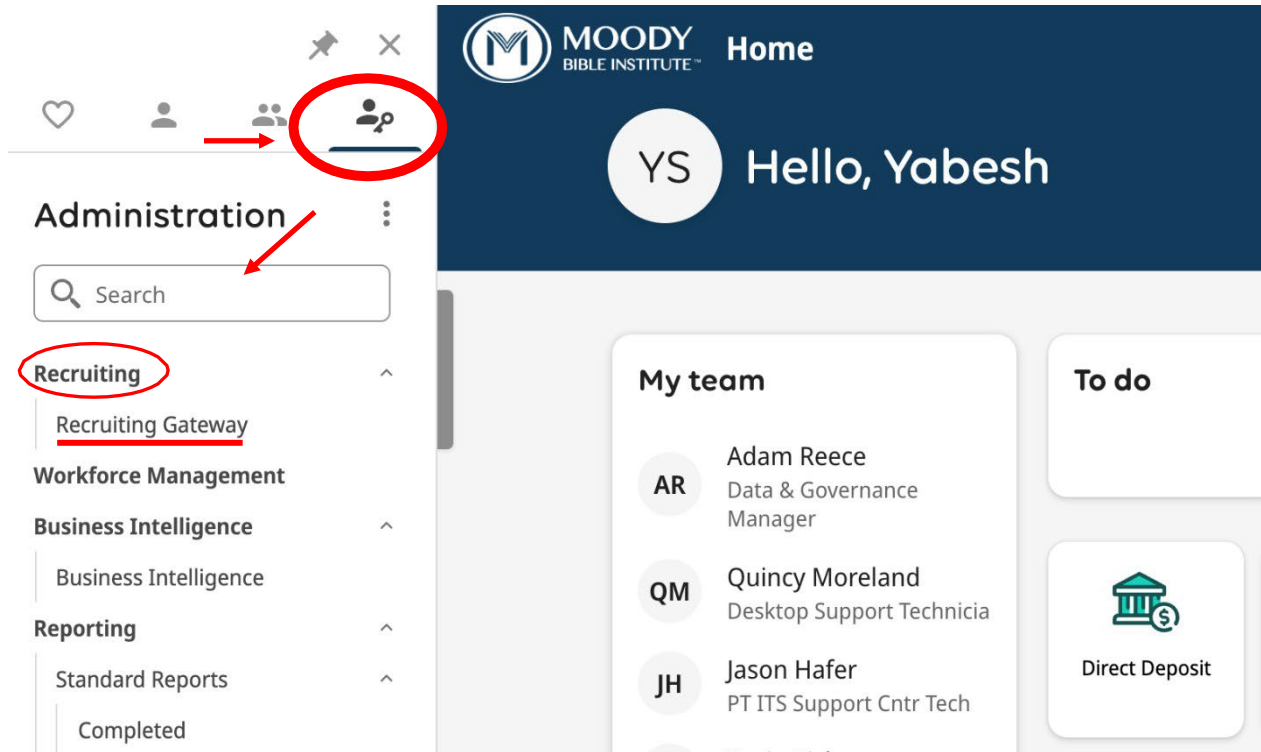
Administration

Search

Recruiting

Recruiting Gateway

Workforce Management

Business Intelligence

Business Intelligence

Reporting

Standard Reports

Completed

MOODY BIBLE INSTITUTE™ Home

YS Hello, Yabesh

My team

AR Adam Reece
Data & Governance Manager

QM Quincy Moreland
Desktop Support Technicia

JH Jason Hafer
PT ITS Support Cntr Tech

To do

Direct Deposit